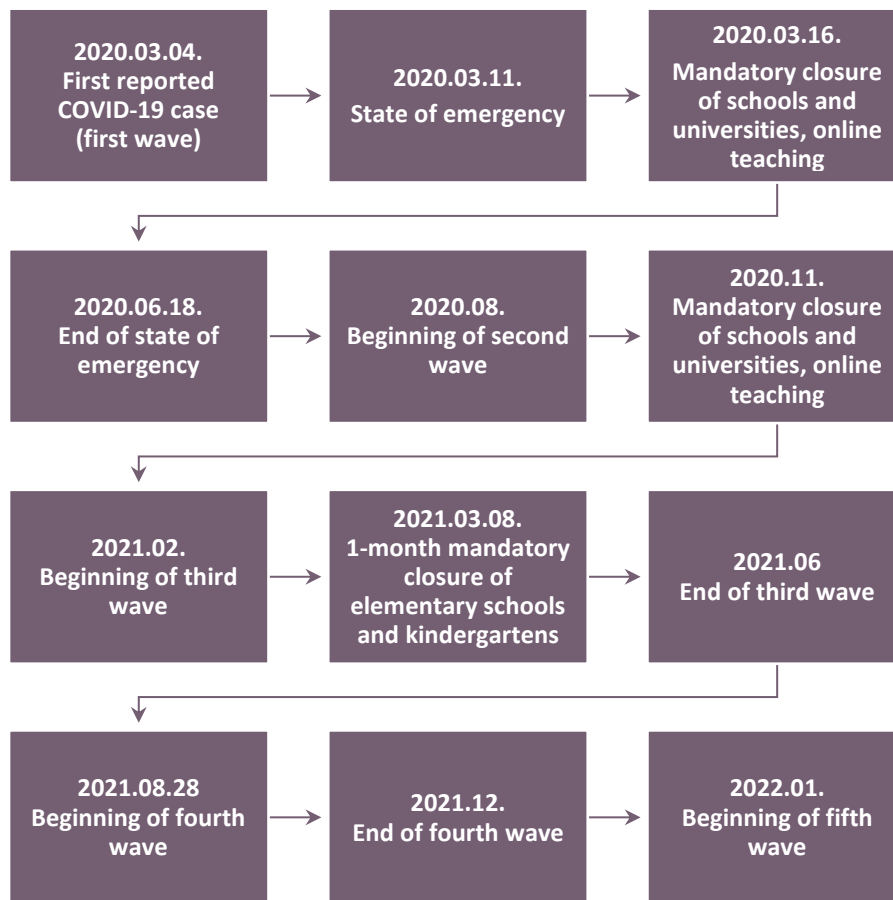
2020.03.04.
First reported COVID-19 case (first wave)

2020.03.11.
State of emergency

2020.03.16.
Mandatory closure of schools and universities, online teaching

2020.06.18.
End of state of emergency

2020.08.
Beginning of second wave

2020.11.
Mandatory closure of schools and universities, online teaching

2021.02.
Beginning of third wave

2021.03.08.
1-month mandatory closure of elementary schools and kindergartens

2021.06
End of third wave

2021.08.28
Beginning of fourth wave

2021.12.
End of fourth wave

2022.01.
Beginning of fifth wave